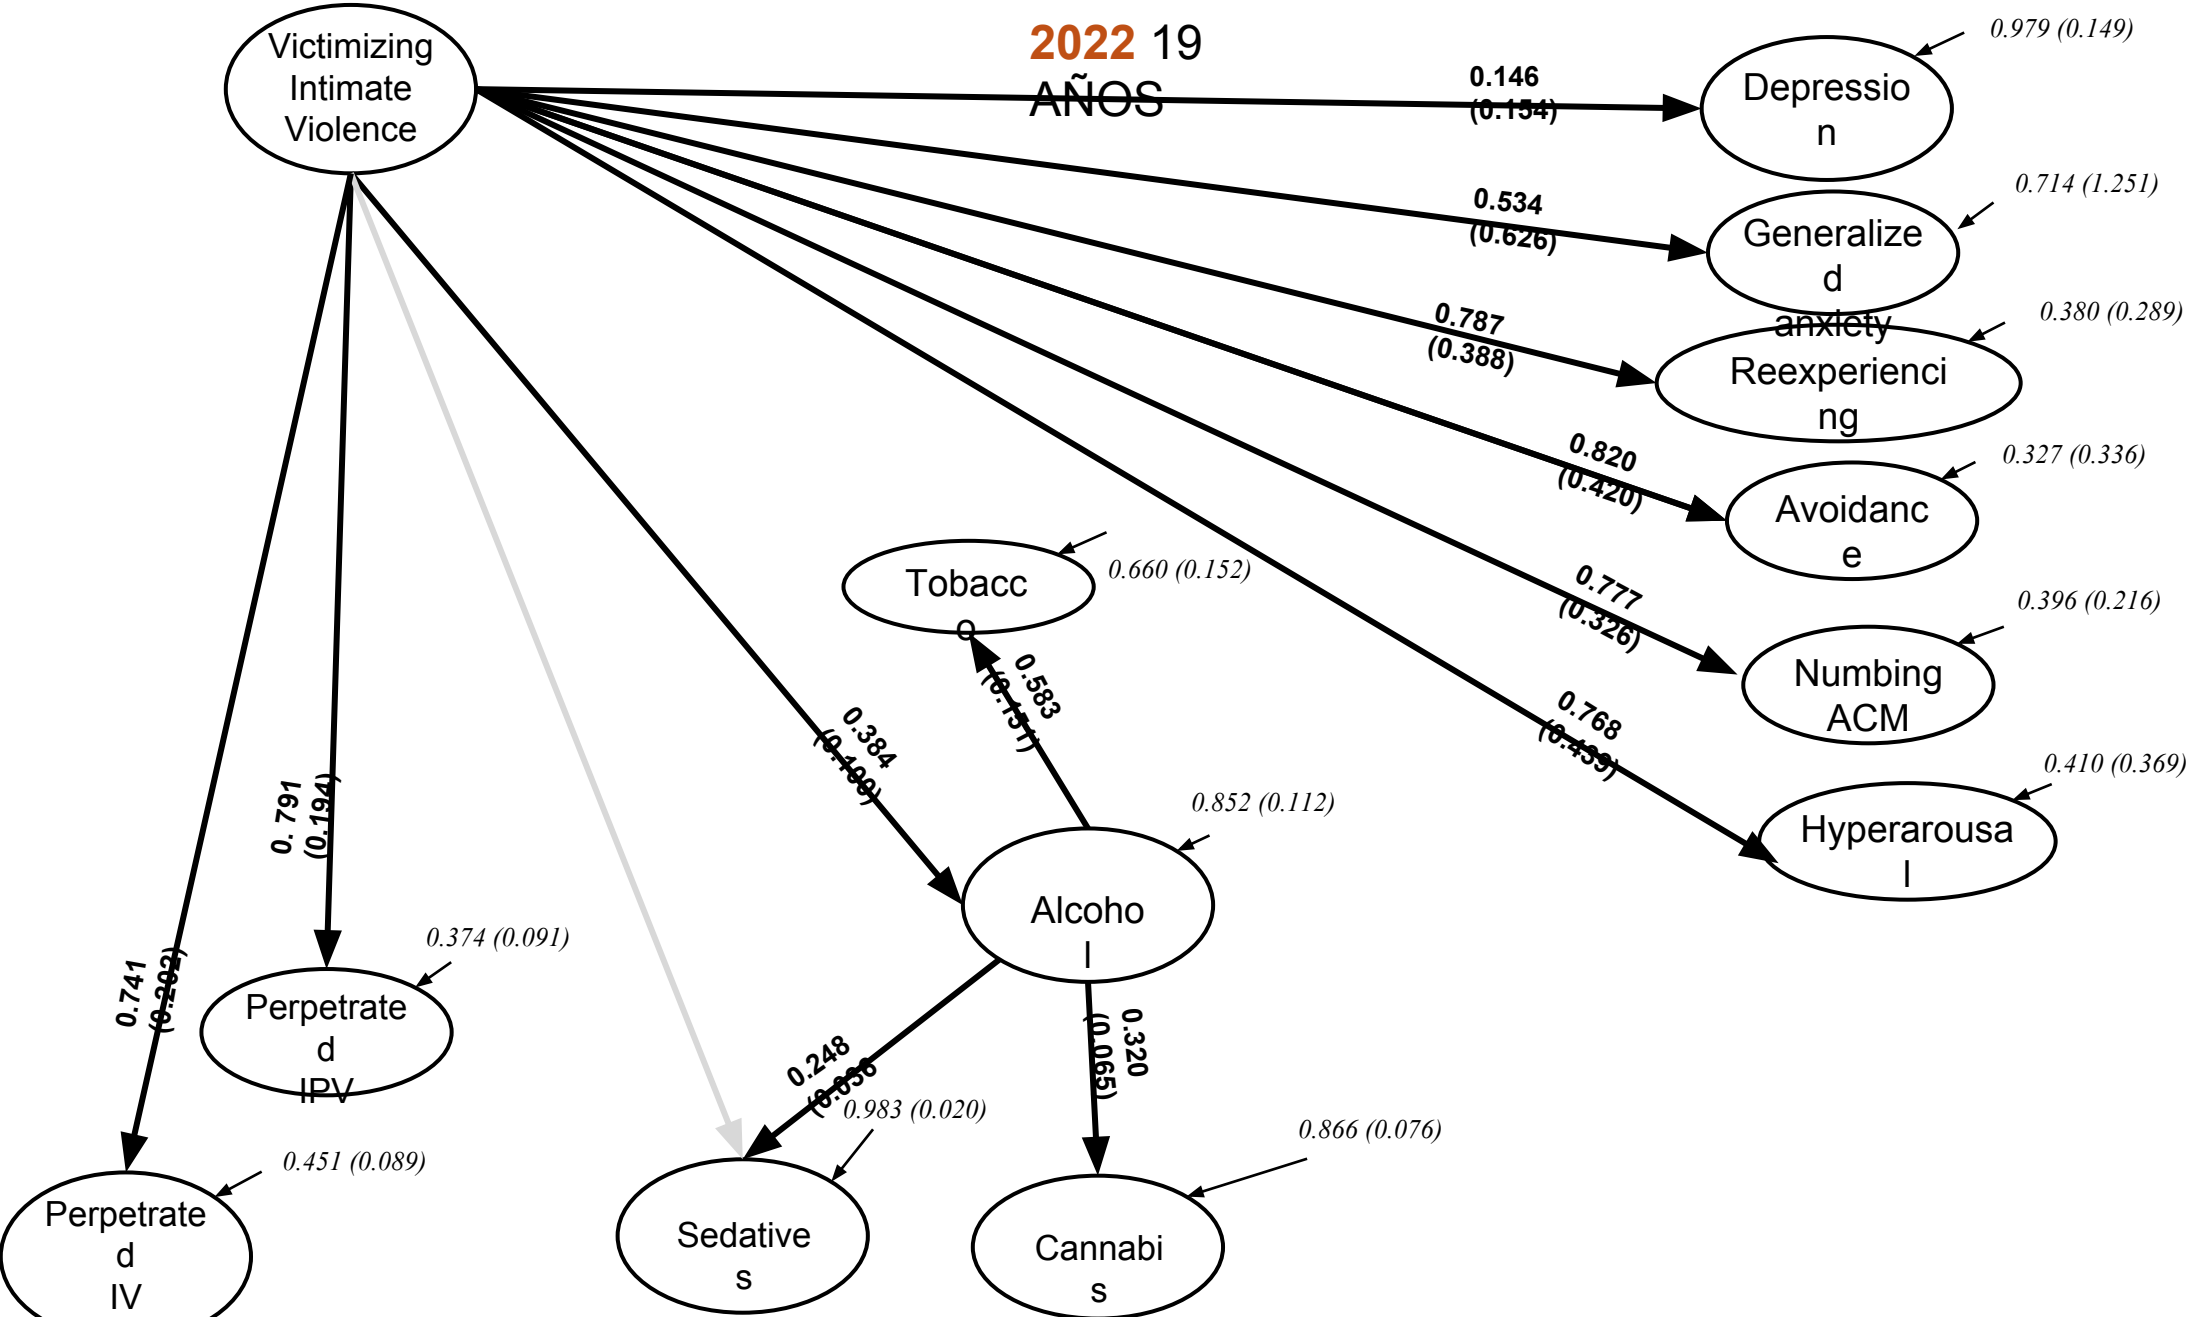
2022 19 AÑOS

Victimizing Intimate Violence

0.146 (0.154)
Depression
0.979 (0.149)

0.534 (0.626)
Generalized anxiety
0.714 (1.251)

0.787 (0.388)
Reexperiencing
0.380 (0.289)

0.820 (0.420)
Avoidance
0.327 (0.336)

0.777 (0.326)
Numbing ACM
0.396 (0.216)

0.768 (0.433)
Hyperarousal
0.410 (0.369)

Tobacco
0.660 (0.152)

0.583 (0.151)

0.384 (0.190)

Alcohol
0.852 (0.112)

0. 791 (0.194)

Perpetrated IPV
0.374 (0.091)

0.741 (0.202)

Perpetrated IV
0.451 (0.089)

0.248 (0.036)
Sedatives
0.983 (0.020)

0.320 (0.065)
Cannabis
0.866 (0.076)